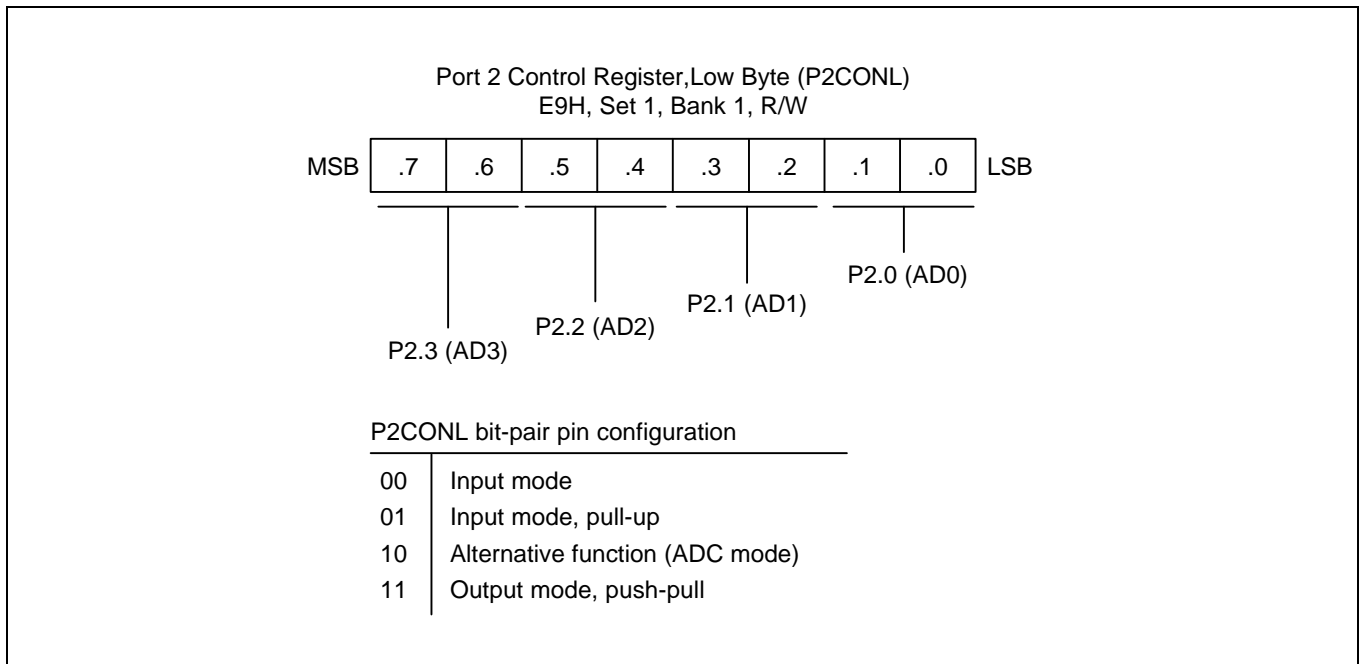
Port 2 Control Register,Low Byte (P2CONL)
E9H, Set 1, Bank 1, R/W

| MSB | .7 | .6 | .5 | .4 | .3 | .2 | .1 | .0 | LSB |
|---|---|---|---|---|---|---|---|---|---|

P2.3 (AD3)
P2.2 (AD2)
P2.1 (AD1)
P2.0 (AD0)

P2CONL bit-pair pin configuration

| | |
|---|---|
| 00 | Input mode |
| 01 | Input mode, pull-up |
| 10 | Alternative function (ADC mode) |
| 11 | Output mode, push-pull |